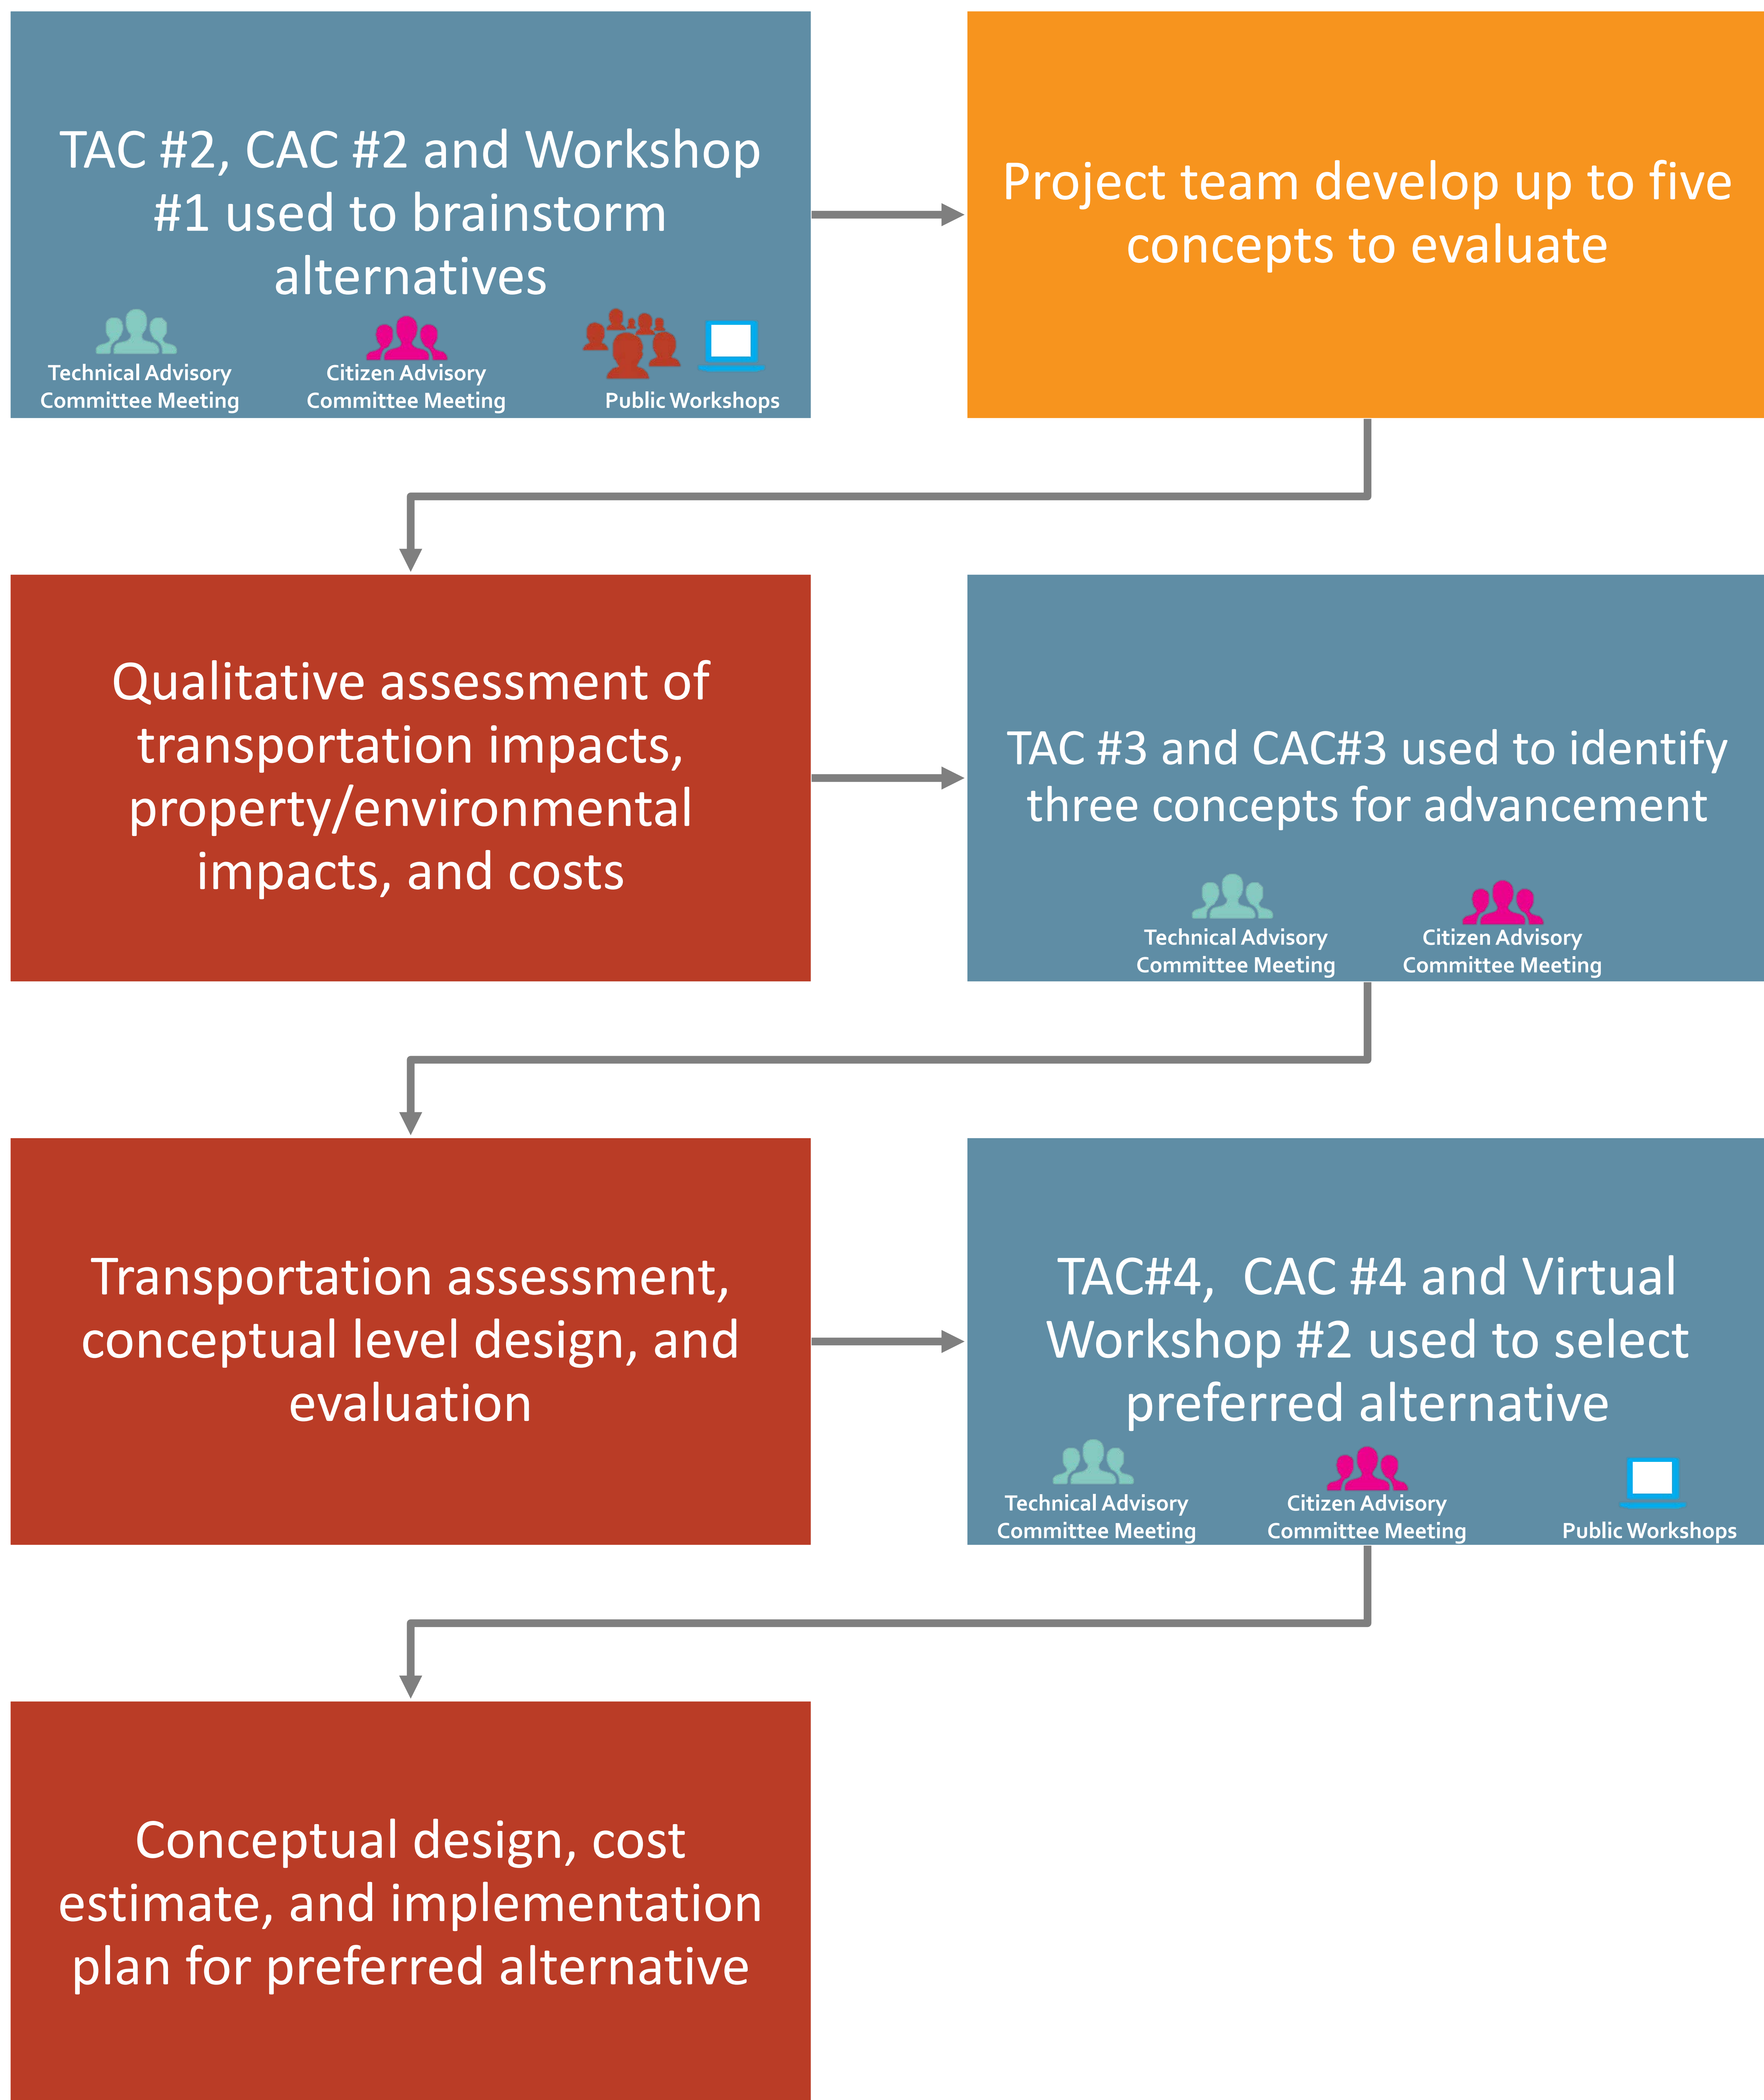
TAC #2, CAC #2 and Workshop #1 used to brainstorm alternatives

Technical Advisory Committee Meeting

Citizen Advisory Committee Meeting

Public Workshops

Project team develop up to five concepts to evaluate

Qualitative assessment of transportation impacts, property/environmental impacts, and costs

TAC #3 and CAC#3 used to identify three concepts for advancement

Technical Advisory Committee Meeting

Citizen Advisory Committee Meeting

Transportation assessment, conceptual level design, and evaluation

TAC#4, CAC #4 and Virtual Workshop #2 used to select preferred alternative

Technical Advisory Committee Meeting

Citizen Advisory Committee Meeting

Public Workshops

Conceptual design, cost estimate, and implementation plan for preferred alternative